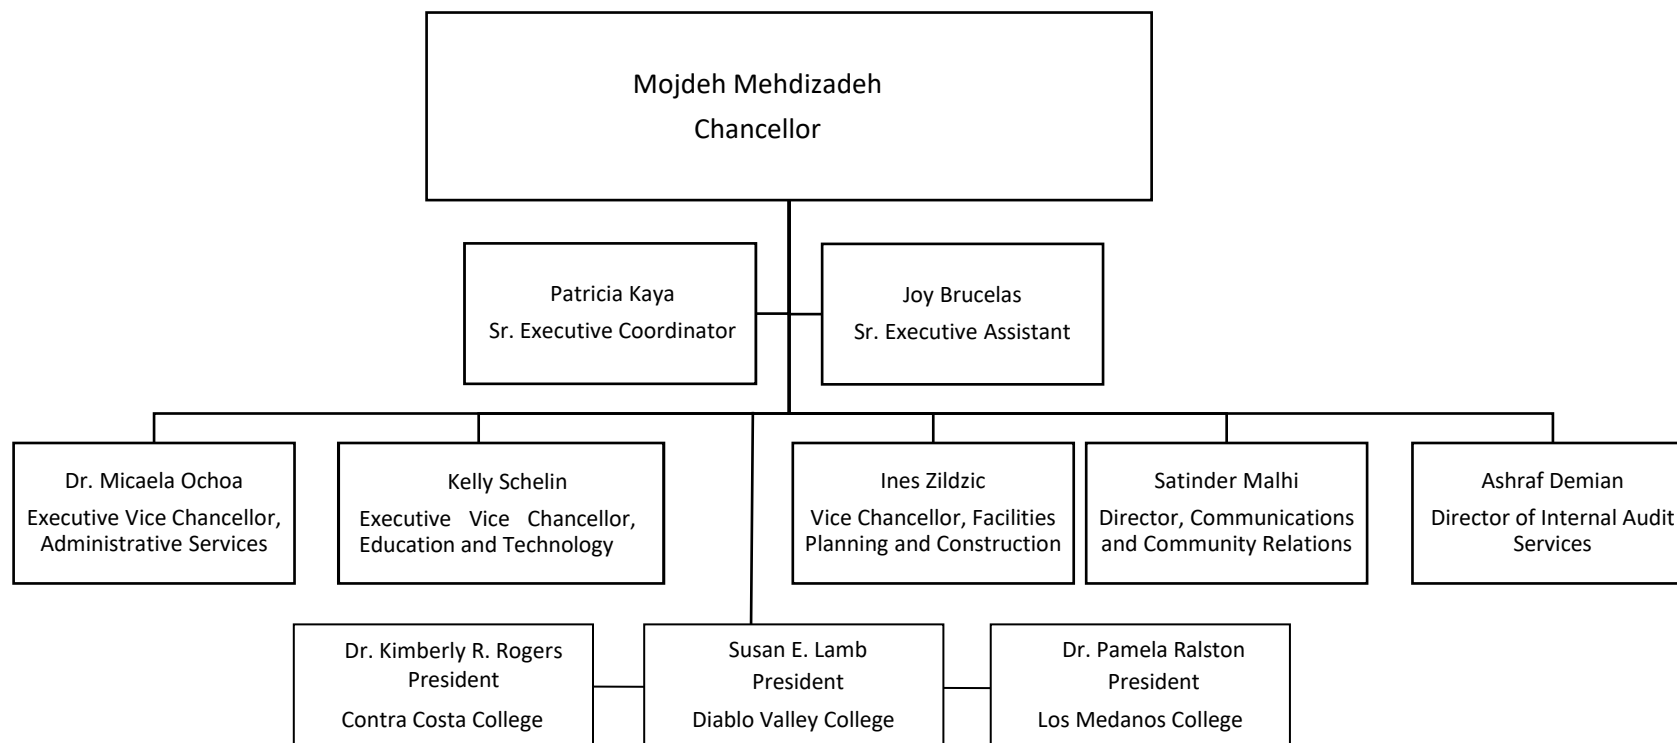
Mojdeh Mehdizadeh
Chancellor

Patricia Kaya
Sr. Executive Coordinator

Joy Brucelas
Sr. Executive Assistant

Dr. Micaela Ochoa
Executive Vice Chancellor, Administrative Services

Kelly Schelin
Executive Vice Chancellor, Education and Technology

Ines Zildzic
Vice Chancellor, Facilities Planning and Construction

Satinder Malhi
Director, Communications and Community Relations

Ashraf Demian
Director of Internal Audit Services

Dr. Kimberly R. Rogers
President
Contra Costa College

Susan E. Lamb
President
Diablo Valley College

Dr. Pamela Ralston
President
Los Medanos College